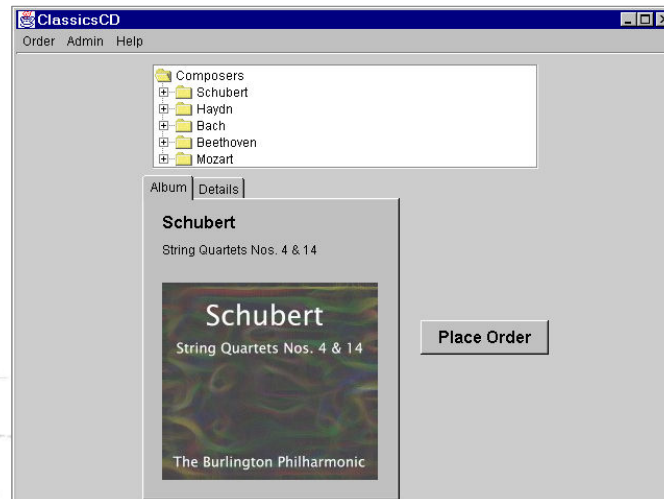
ClassicsCD

Order Admin Help

Composers
Schubert
Haydn
Bach
Beethoven
Mozart

Album Details

Schubert

String Quartets Nos. 4 & 14

Schubert
String Quartets Nos. 4 & 14

The Burlington Philharmonic

Place Order